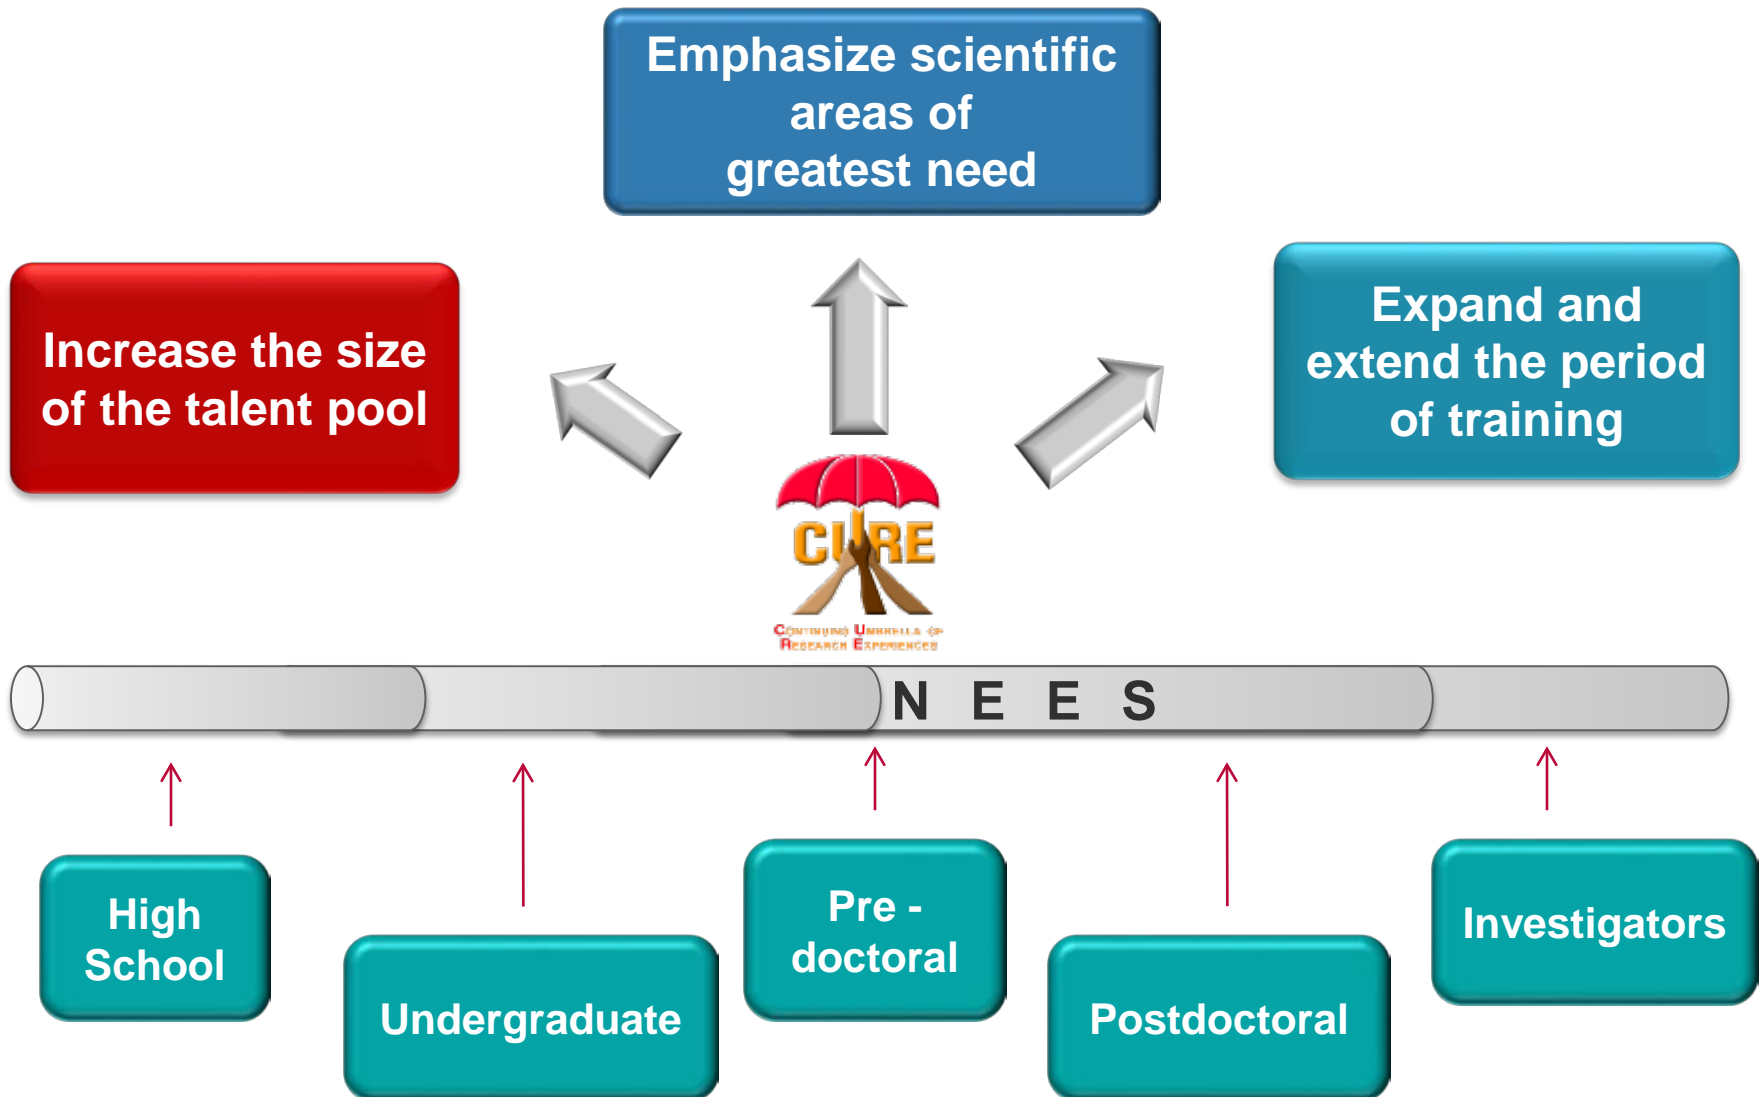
Emphasize scientific areas of greatest need

Increase the size of the talent pool

Expand and extend the period of training

CURE

Continuing Umbrella of Research Experiences

N E E S

High School

Undergraduate

Pre - doctoral

Postdoctoral

Investigators